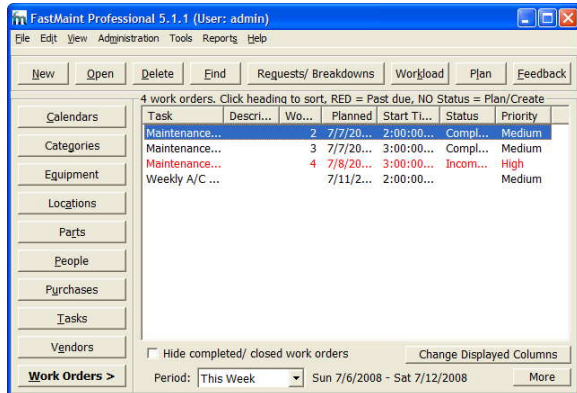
FastMaint Professional 5.1.1 (User: admin)

File Edit View Administration Tools Reports Help

New Open Delete Find Requests/ Breakdowns Workload Plan Feedback

4 work orders. Click heading to sort, RED = Past due, NO Status = Plan/Create

Calendars
Categories
Equipment
Locations
Parts
People
Purchases
Tasks
Vendors
Work Orders >

| Task | Descri... | Wo... | Planned | Start Ti... | Status | Priority |
|---|---|---|---|---|---|---|
| Maintenance... | | 2 | 7/7/20... | 2:00:00... | Compl... | Medium |
| Maintenance... | | 3 | 7/7/20... | 3:00:00... | Compl... | Medium |
| Maintenance... | | 4 | 7/8/20... | 3:00:00... | Incom... | High |
| Weekly A/C ... | | | 7/11/2... | 2:00:00... | | Medium |

Hide completed/ closed work orders

Change Displayed Columns

Period: This Week Sun 7/6/2008 - Sat 7/12/2008 More